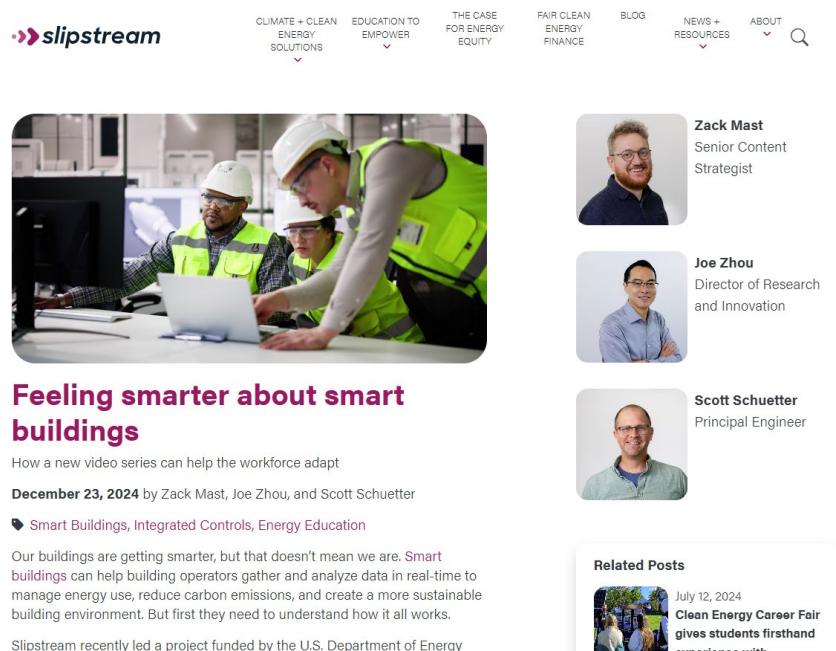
slipstream

CLIMATE + CLEAN ENERGY SOLUTIONS
EDUCATION TO EMPOWER
THE CASE FOR ENERGY EQUITY
FAIR CLEAN ENERGY FINANCE
BLOG
NEWS + RESOURCES
ABOUT

Feeling smarter about smart buildings

How a new video series can help the workforce adapt

December 23, 2024 by Zack Mast, Joe Zhou, and Scott Schuetter

Smart Buildings, Integrated Controls, Energy Education

Our buildings are getting smarter, but that doesn't mean we are. Smart buildings can help building operators gather and analyze data in real-time to manage energy use, reduce carbon emissions, and create a more sustainable building environment. But first they need to understand how it all works.

Slipstream recently led a project funded by the U.S. Department of Energy

Zack Mast
Senior Content Strategist

Joe Zhou
Director of Research and Innovation

Scott Schuetter
Principal Engineer

Related Posts

July 12, 2024
Clean Energy Career Fair gives students firsthand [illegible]